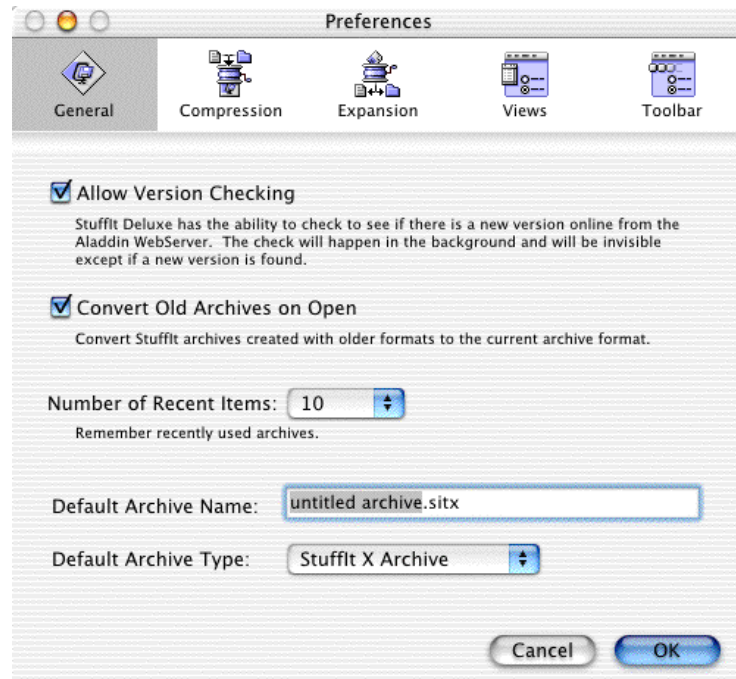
Preferences

General Compression Expansion Views Toolbar

Allow Version Checking

StuffIt Deluxe has the ability to check to see if there is a new version online from the Aladdin WebServer. The check will happen in the background and will be invisible except if a new version is found.

Convert Old Archives on Open

Convert StuffIt archives created with older formats to the current archive format.

Number of Recent Items: 10

Remember recently used archives.

Default Archive Name: untitled archive.sitx

Default Archive Type: StuffIt X Archive

Cancel OK